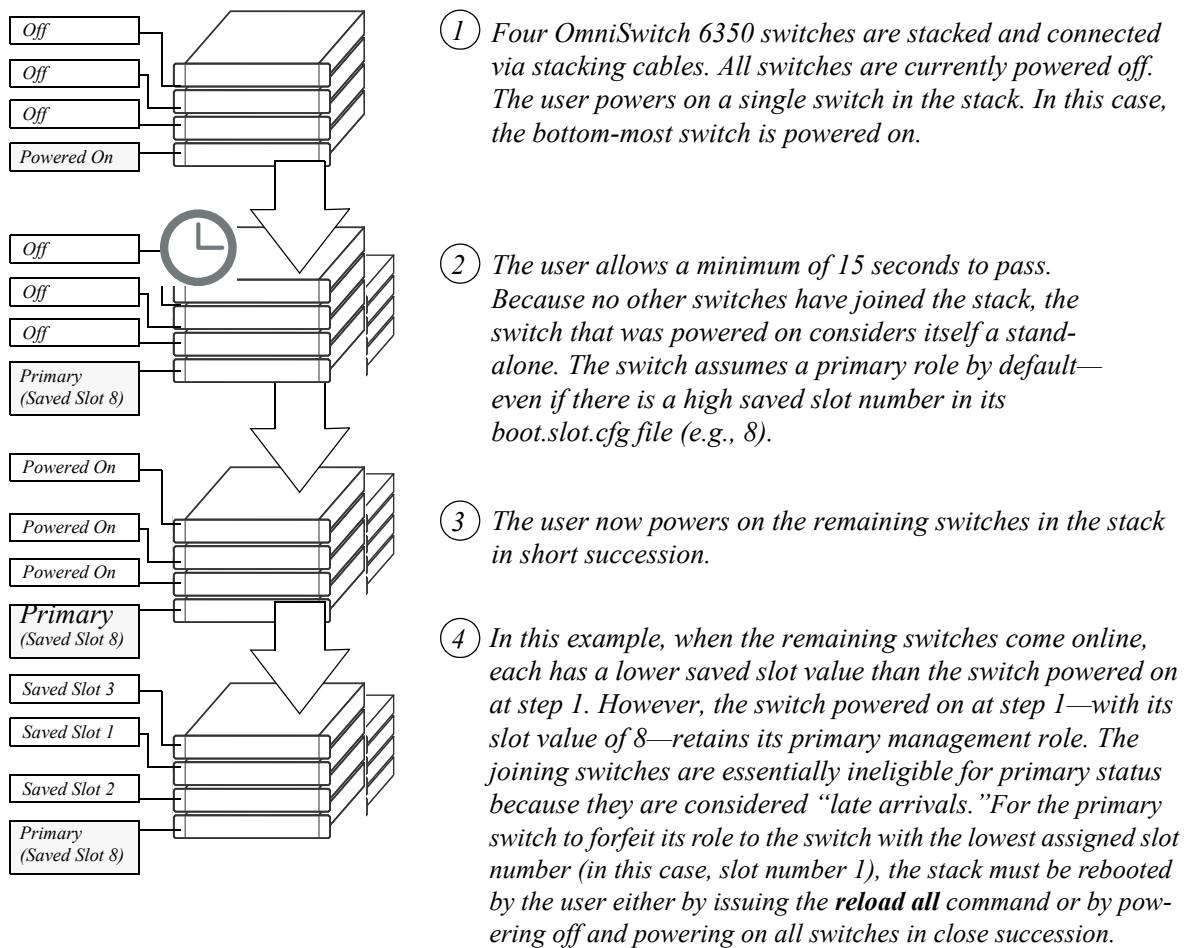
Off
Off
Off
Powered On

1 Four OmniSwitch 6350 switches are stacked and connected via stacking cables. All switches are currently powered off. The user powers on a single switch in the stack. In this case, the bottom-most switch is powered on.

Off
Off
Off
Primary (Saved Slot 8)

2 The user allows a minimum of 15 seconds to pass. Because no other switches have joined the stack, the switch that was powered on considers itself a standalone. The switch assumes a primary role by default—even if there is a high saved slot number in its boot.slot.cfg file (e.g., 8).

Powered On
Powered On
Powered On
Primary (Saved Slot 8)

3 The user now powers on the remaining switches in the stack in short succession.

Saved Slot 3
Saved Slot 1
Saved Slot 2
Primary (Saved Slot 8)

4 In this example, when the remaining switches come online, each has a lower saved slot value than the switch powered on at step 1. However, the switch powered on at step 1—with its slot value of 8—retains its primary management role. The joining switches are essentially ineligible for primary status because they are considered "late arrivals."For the primary switch to forfeit its role to the switch with the lowest assigned slot number (in this case, slot number 1), the stack must be rebooted by the user either by issuing the **reload all** command or by powering off and powering on all switches in close succession.